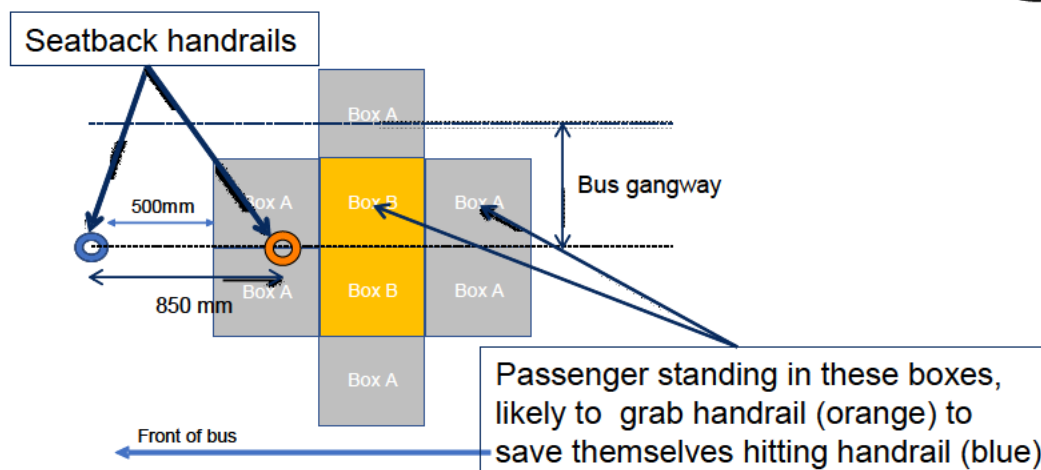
Seatback handrails

Box A

500mm

Box A

Box B

Box A

Bus gangway

850 mm

Box A

Box B

Box A

Box A

Passenger standing in these boxes, likely to grab handrail (orange) to save themselves hitting handrail (blue)

Front of bus